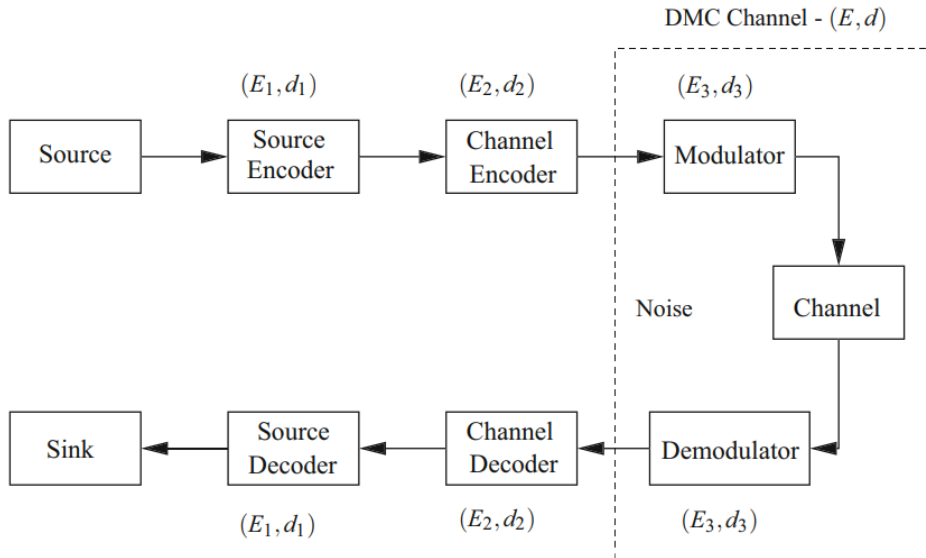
DMC Channel - $(E, d)$

$(E_1, d_1)$

$(E_2, d_2)$

$(E_3, d_3)$

Source

Source Encoder

Channel Encoder

Modulator

Noise

Channel

Sink

Source Decoder

Channel Decoder

Demodulator

$(E_1, d_1)$

$(E_2, d_2)$

$(E_3, d_3)$